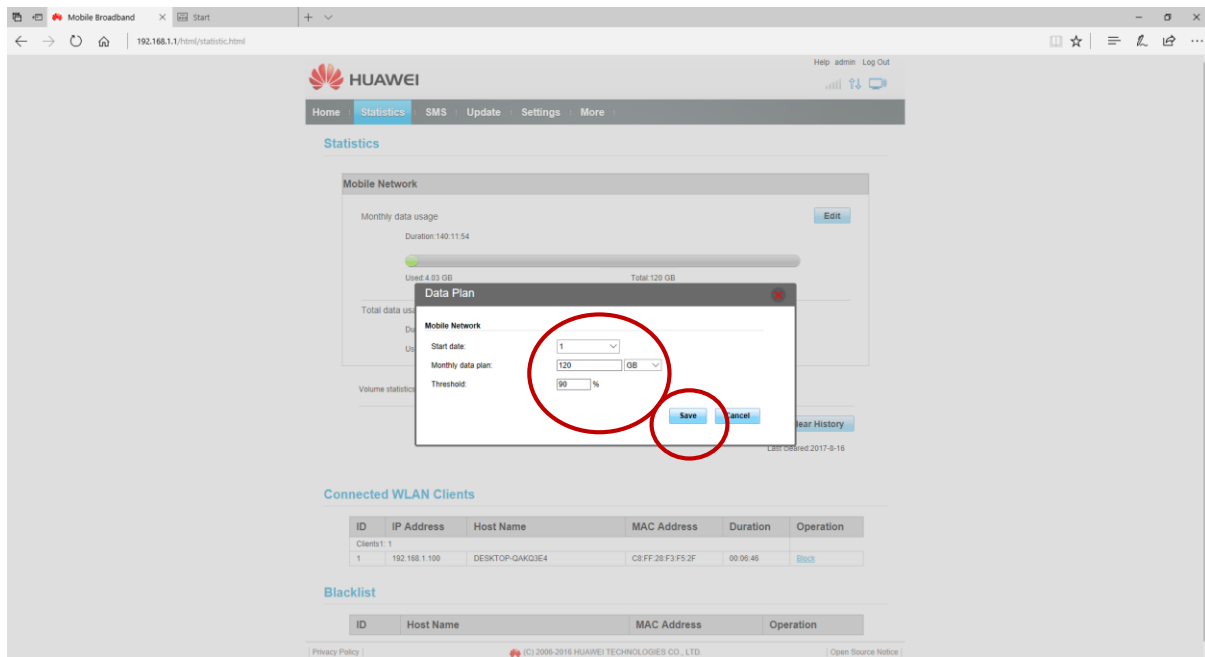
Mobile Broadband
Start
192.168.1.1/html/statistic.html

HUAWEI
Help admin Log Out

Home Statistics SMS Update Settings More

Statistics

Mobile Network

Monthly data usage
Edit
Duration:140:11:54
Used:4.03 GB
Total:120 GB

Total data usa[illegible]
Du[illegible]
Us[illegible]

Volume statistics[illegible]

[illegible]lear History
Last cleared:2017-8-16

Data Plan

Mobile Network
Start date: 1
Monthly data plan: 120 GB
Threshold: 90 %
Save
Cancel

Connected WLAN Clients

| ID | IP Address | Host Name | MAC Address | Duration | Operation |
|---|---|---|---|---|---|
| Clients1: 1 | | | | | |
| 1 | 192.168.1.100 | DESKTOP-QAKQ3E4 | C8:FF:28:F3:F5:2F | 00:06:46 | Block |

Blacklist

| ID | Host Name | MAC Address | Operation |
|---|---|---|---|

Privacy Policy
(C) 2006-2016 HUAWEI TECHNOLOGIES CO., LTD.
Open Source Notice